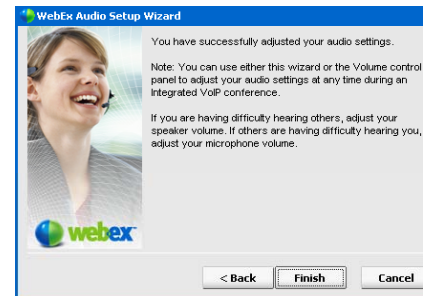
WebEx Audio Setup Wizard

You have successfully adjusted your audio settings.

Note: You can use either this wizard or the Volume control panel to adjust your audio settings at any time during an Integrated VoIP conference.

If you are having difficulty hearing others, adjust your speaker volume. If others are having difficulty hearing you, adjust your microphone volume.

webex

< Back
Finish
Cancel